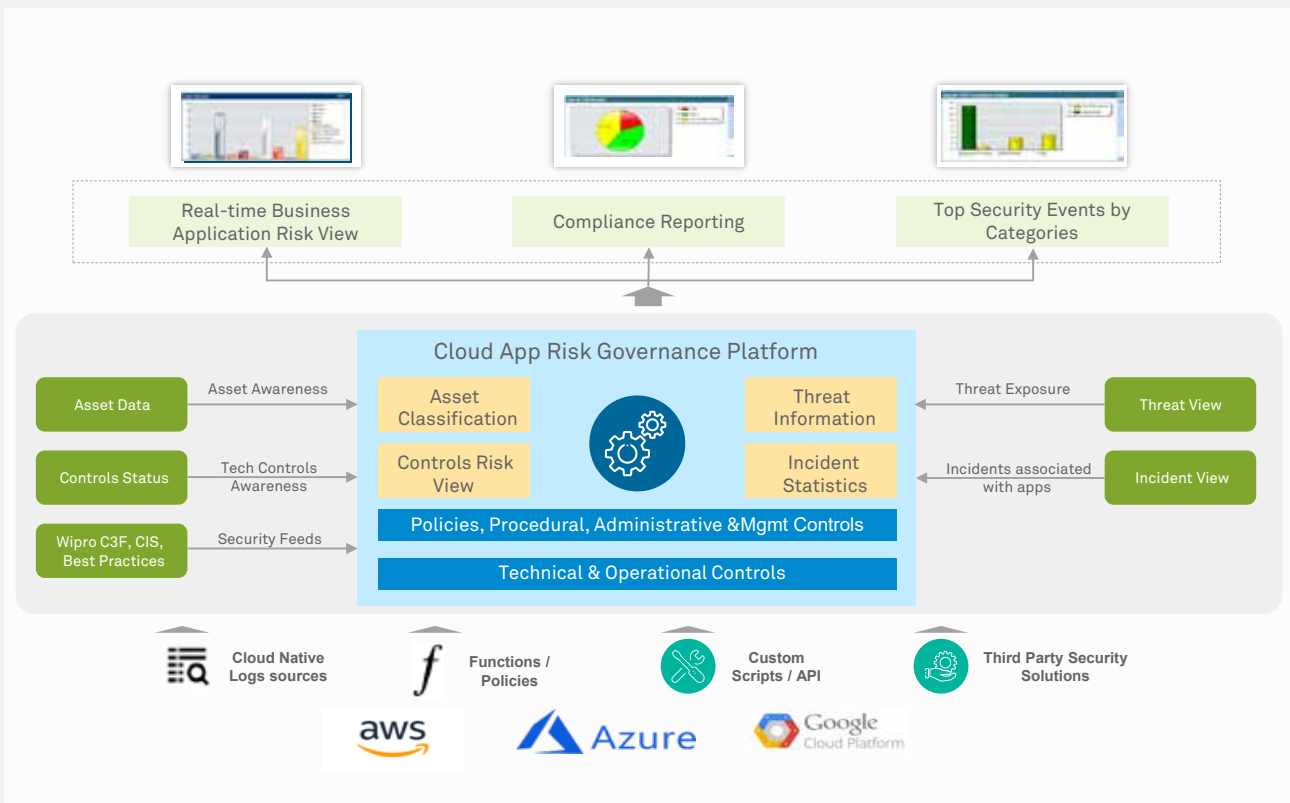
Real-time Business Application Risk View

Compliance Reporting

Top Security Events by Categories

Cloud App Risk Governance Platform

Asset Data

Asset Awareness

Asset Classification

Threat Information

Threat Exposure

Threat View

Controls Status

Tech Controls Awareness

Controls Risk View

Incident Statistics

Incidents associated with apps

Incident View

Wipro C3F, CIS, Best Practices

Security Feeds

Policies, Procedural, Administrative &Mgmt Controls

Technical & Operational Controls

Cloud Native Logs sources

Functions / Policies

Custom Scripts / API

Third Party Security Solutions

aws

Azure

Google Cloud Platform